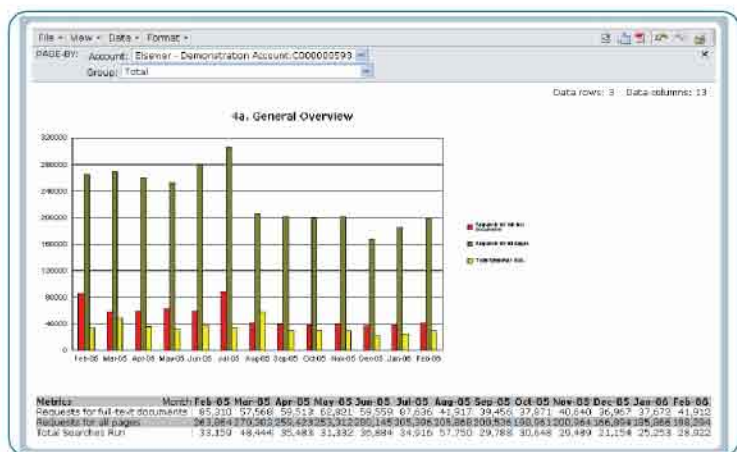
File ▾ View ▾ Data ▾ Format ▾

PAGE-BY: Account: Elsevier - Demonstration Account:C000000593
Group: Total

Data rows: 3 Data columns: 13

4a. General Overview

320000
280000
240000
200000
160000
120000
80000
40000
0

Feb-05 Mar-05 Apr-05 May-05 Jun-05 Jul-05 Aug-05 Sep-05 Oct-05 Nov-05 Dec-05 Jan-06 Feb-06

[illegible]
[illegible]
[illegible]

| Metrics | Month Feb-05 | Mar-05 | Apr-05 | May-05 | Jun-05 | Jul-05 | Aug-05 | Sep-05 | Oct-05 | Nov-05 | Dec-05 | Jan-06 | Feb-06 |
|---|---|---|---|---|---|---|---|---|---|---|---|---|---|
| Requests for full-text documents | 85,310 | 57,568 | 59,513 | 62,821 | 59,559 | 87,636 | 41,917 | 39,456 | 37,871 | 40,840 | 36,967 | 37,673 | 41,912 |
| Requests for all pages | 263,864 | 270,303 | 259,423 | 253,312 | 280,145 | 305,306 | 208,868 | 200,536 | 198,061 | 200,364 | 166,894 | 185,066 | 198,294 |
| Total Searches Run | 33,159 | 48,444 | 35,483 | 31,332 | 35,884 | 34,916 | 57,750 | 29,788 | 30,648 | 29,489 | 21,154 | 25,253 | 28,922 |